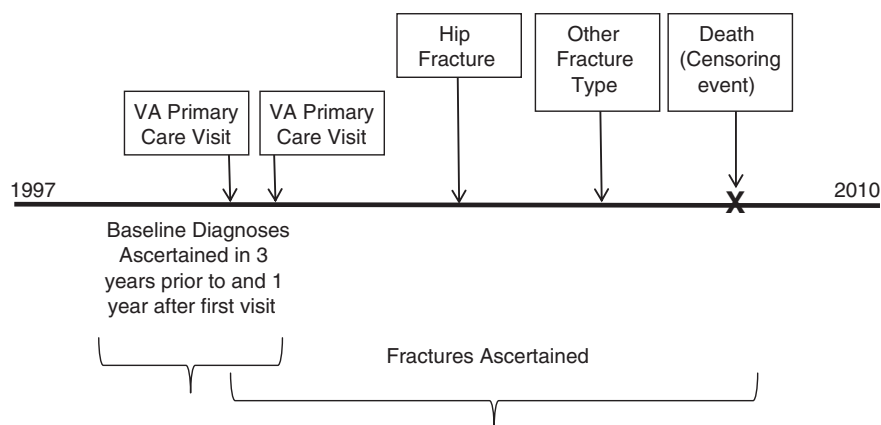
Hip Fracture

Other Fracture Type

Death (Censoring event)

VA Primary Care Visit

VA Primary Care Visit

1997

2010

X

Baseline Diagnoses Ascertained in 3 years prior to and 1 year after first visit

Fractures Ascertained